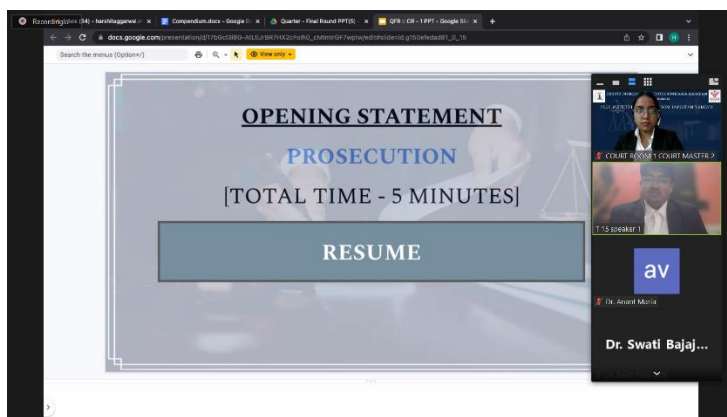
Recording (34) - harshitaggarwal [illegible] ×
Compendium.docx - Google D ×
Quarter - Final Round PPT(5) ×
QFR - CR - 1 PPT - Google Sli ×
+
docs.google.com/presentation/d/17bGcGt8G-AtL9JrBK7HX2cFo8hO_cMtmtrGF7wptw/edit#slide=id.g150efeda881_0_15
Search the menus (Option+/)
View only

OPENING STATEMENT
PROSECUTION
[TOTAL TIME - 5 MINUTES]
RESUME

COURT ROOM 1 COURT MASTER 2
T 15 speaker 1
av
Dr. Anant Morla
Dr. Swati Bajaj...